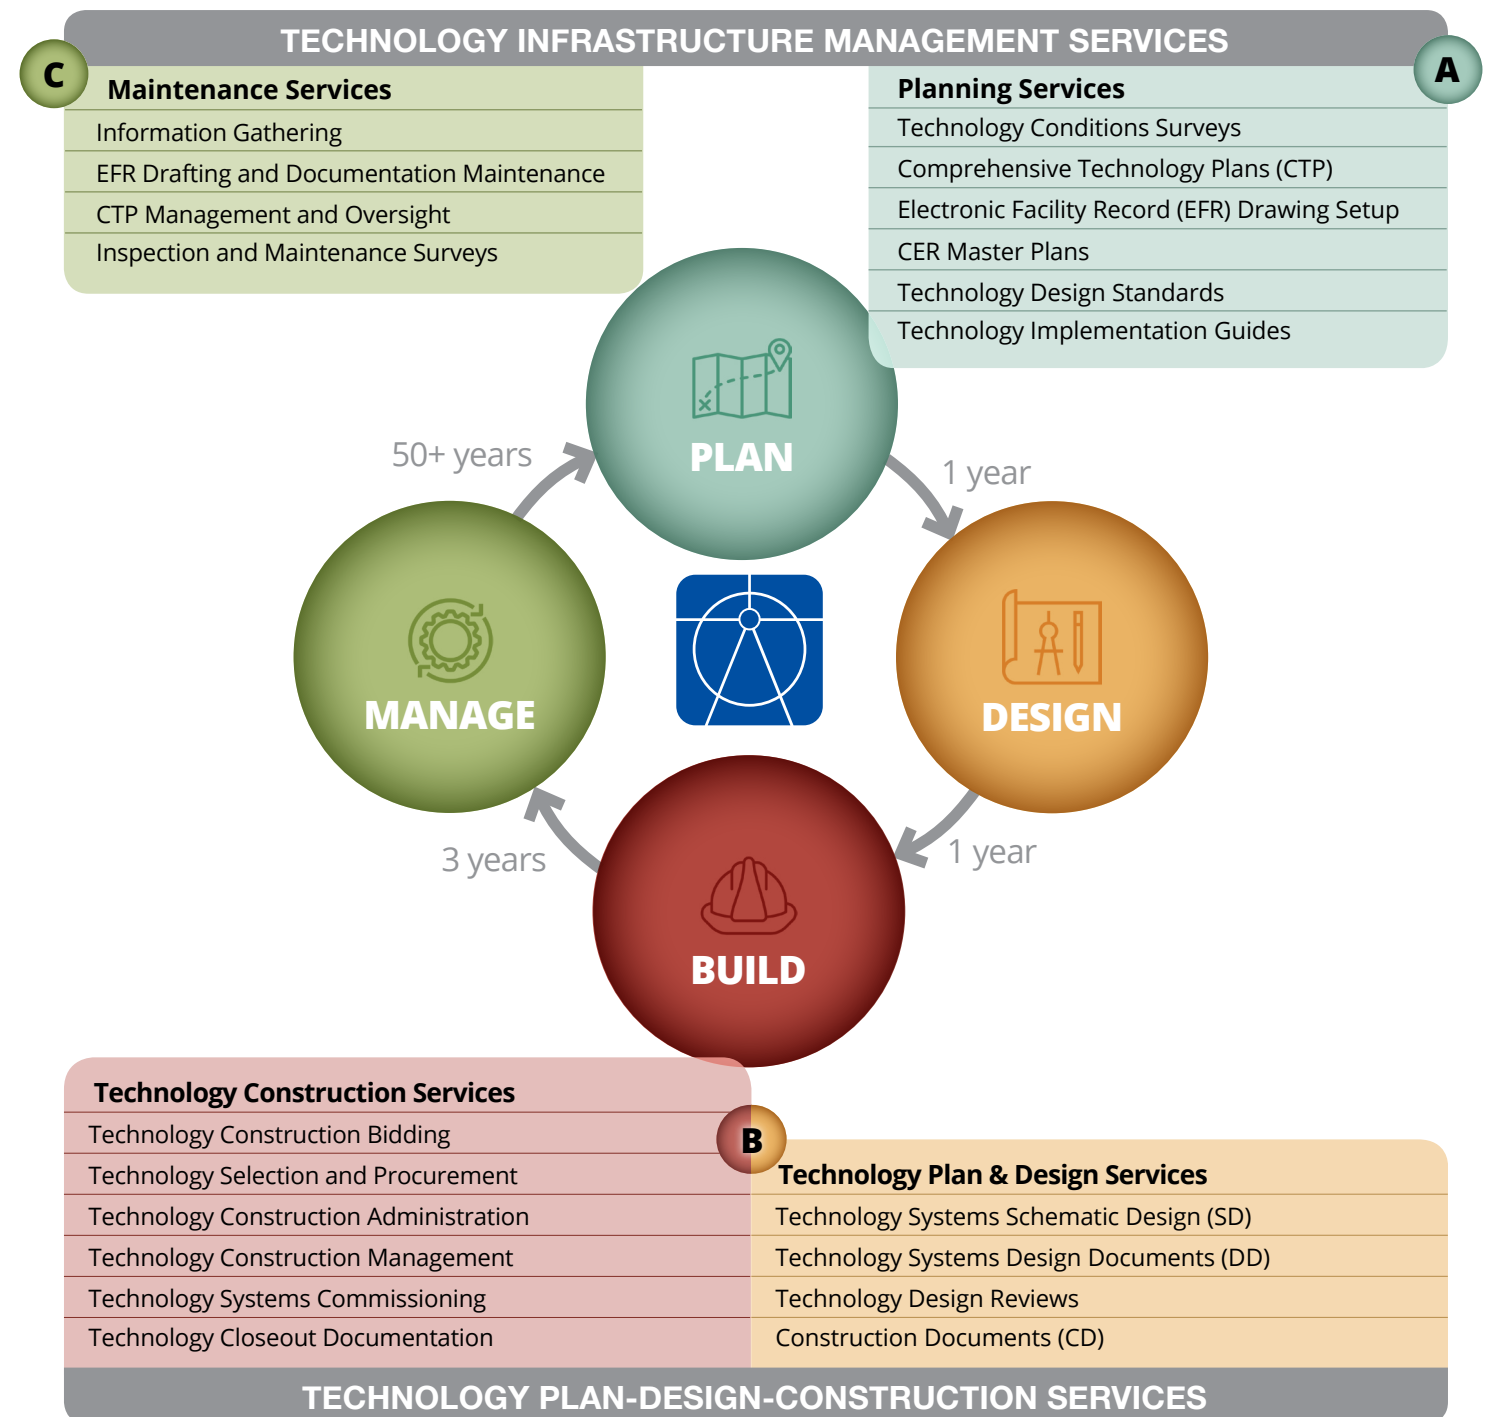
TECHNOLOGY INFRASTRUCTURE MANAGEMENT SERVICES

C

Maintenance Services

Information Gathering

EFR Drafting and Documentation Maintenance

CTP Management and Oversight

Inspection and Maintenance Surveys

A

Planning Services

Technology Conditions Surveys

Comprehensive Technology Plans (CTP)

Electronic Facility Record (EFR) Drawing Setup

CER Master Plans

Technology Design Standards

Technology Implementation Guides

PLAN

50+ years

1 year

MANAGE

DESIGN

3 years

1 year

BUILD

Technology Construction Services

Technology Construction Bidding

Technology Selection and Procurement

Technology Construction Administration

Technology Construction Management

Technology Systems Commissioning

Technology Closeout Documentation

B

Technology Plan & Design Services

Technology Systems Schematic Design (SD)

Technology Systems Design Documents (DD)

Technology Design Reviews

Construction Documents (CD)

TECHNOLOGY PLAN-DESIGN-CONSTRUCTION SERVICES